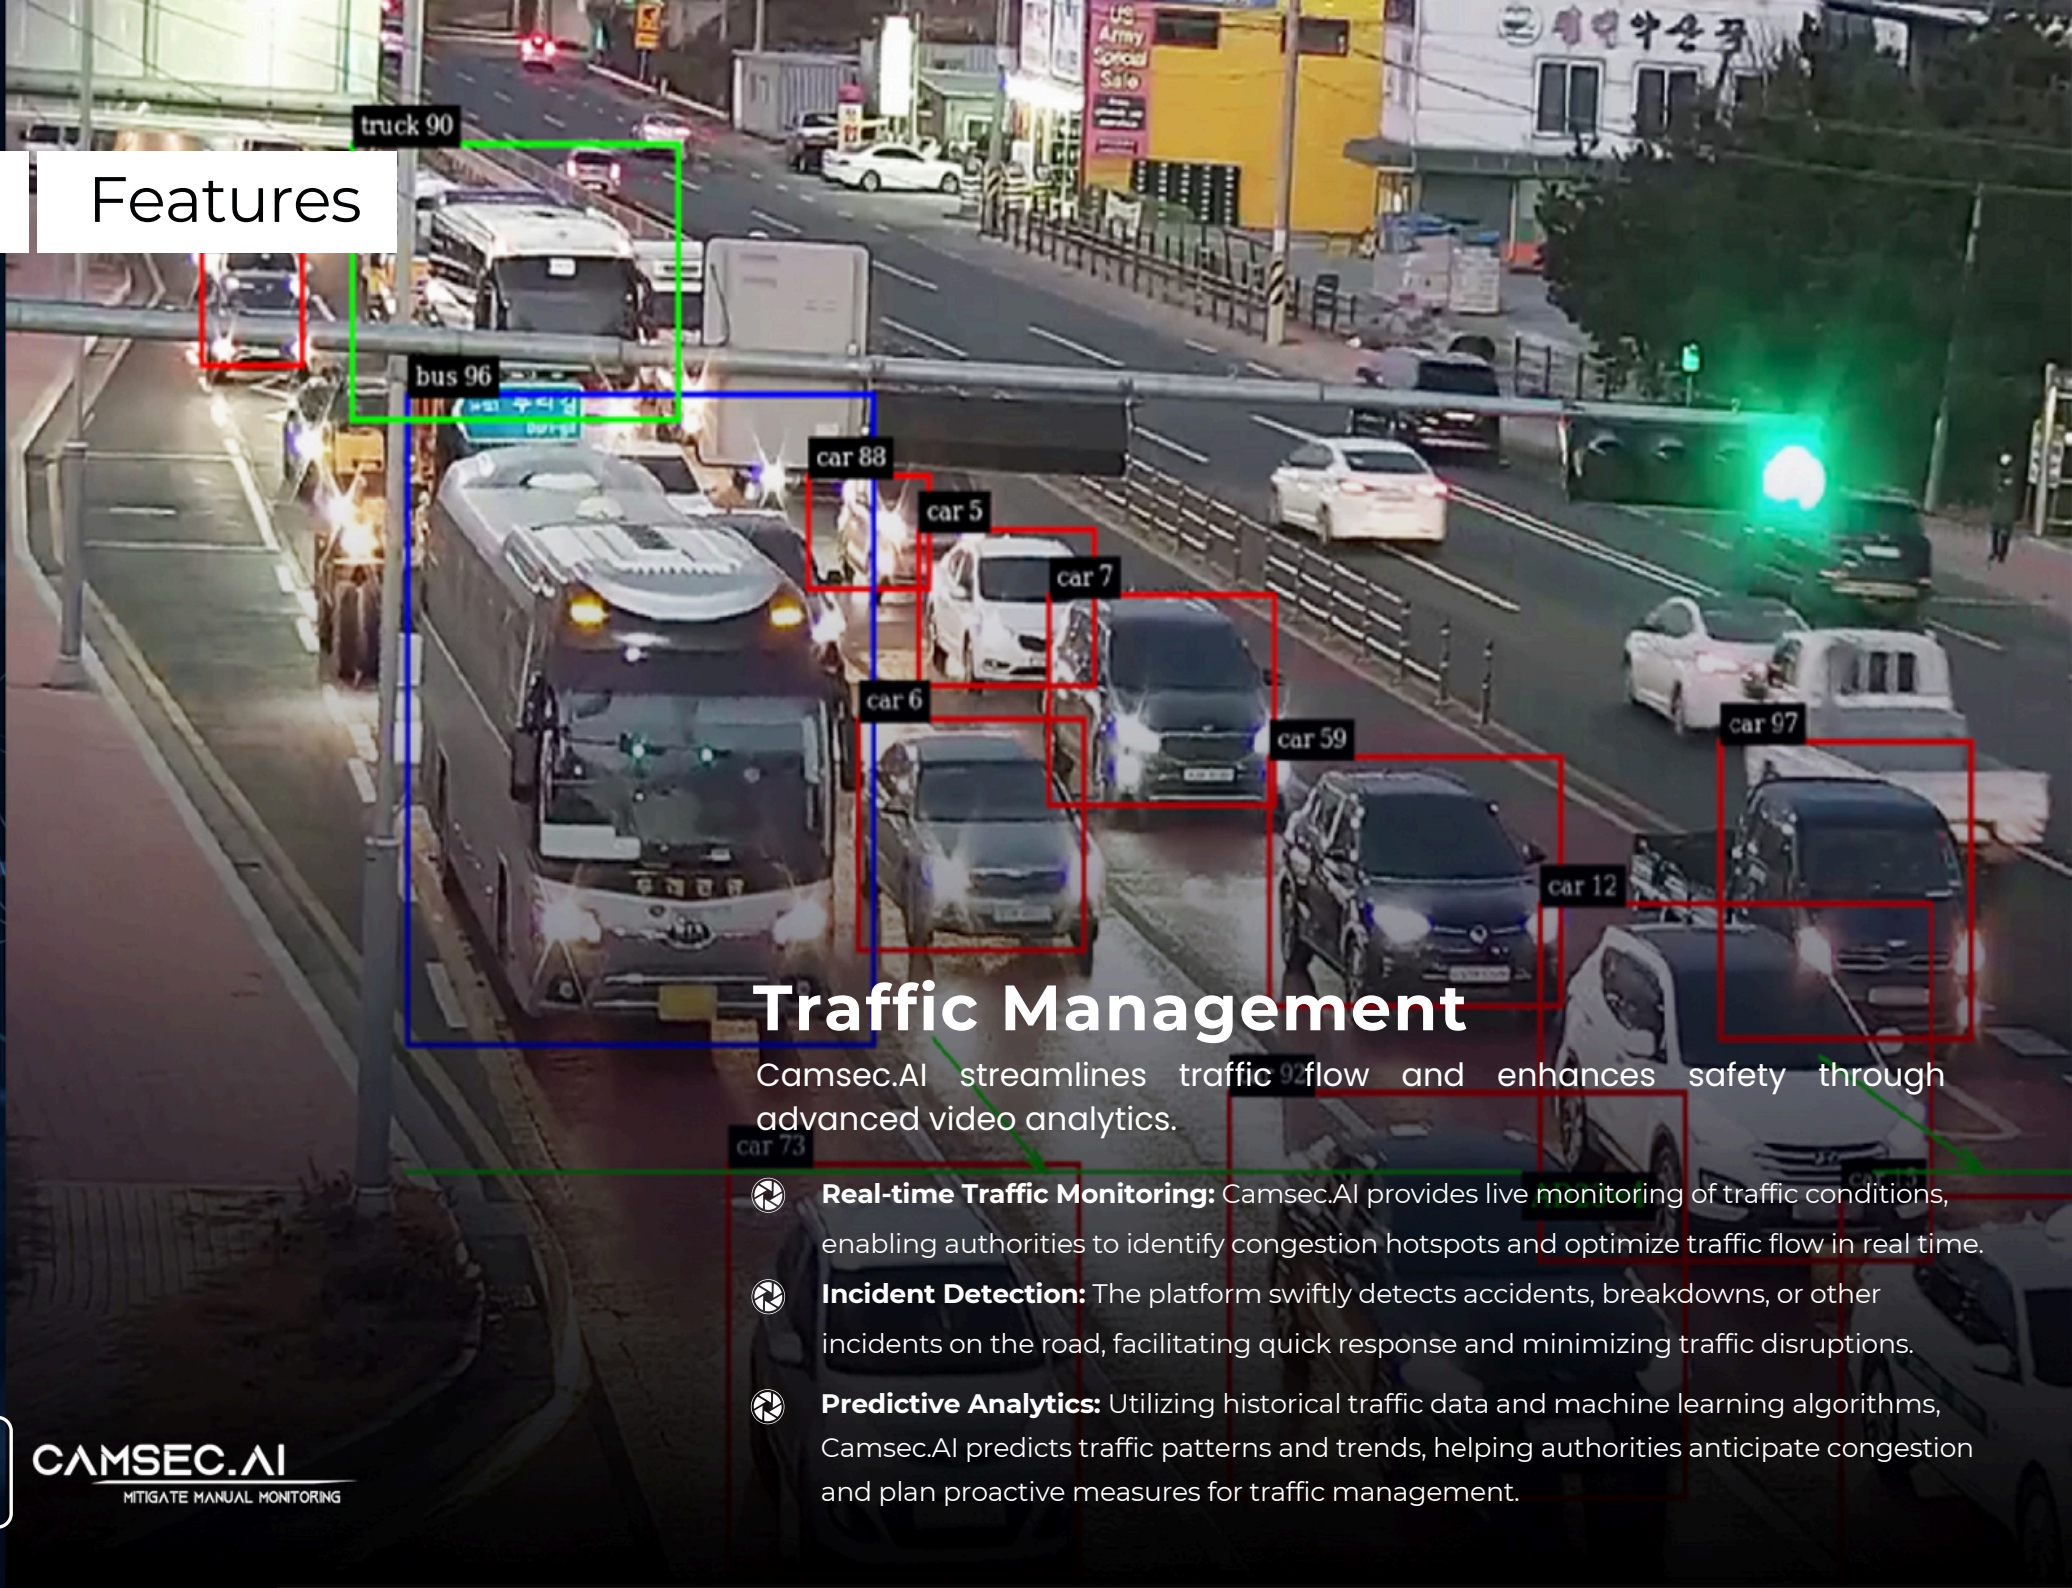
Features

truck 90

bus 96

car 88

car 5

car 7

car 6

car 59

car 97

car 12

car 73

US Army Special Sale

Traffic Management

Camsec.AI streamlines traffic flow and enhances safety through advanced video analytics.

Real-time Traffic Monitoring: Camsec.AI provides live monitoring of traffic conditions, enabling authorities to identify congestion hotspots and optimize traffic flow in real time.

Incident Detection: The platform swiftly detects accidents, breakdowns, or other incidents on the road, facilitating quick response and minimizing traffic disruptions.

Predictive Analytics: Utilizing historical traffic data and machine learning algorithms, Camsec.AI predicts traffic patterns and trends, helping authorities anticipate congestion and plan proactive measures for traffic management.

CAMSEC.AI
MITIGATE MANUAL MONITORING